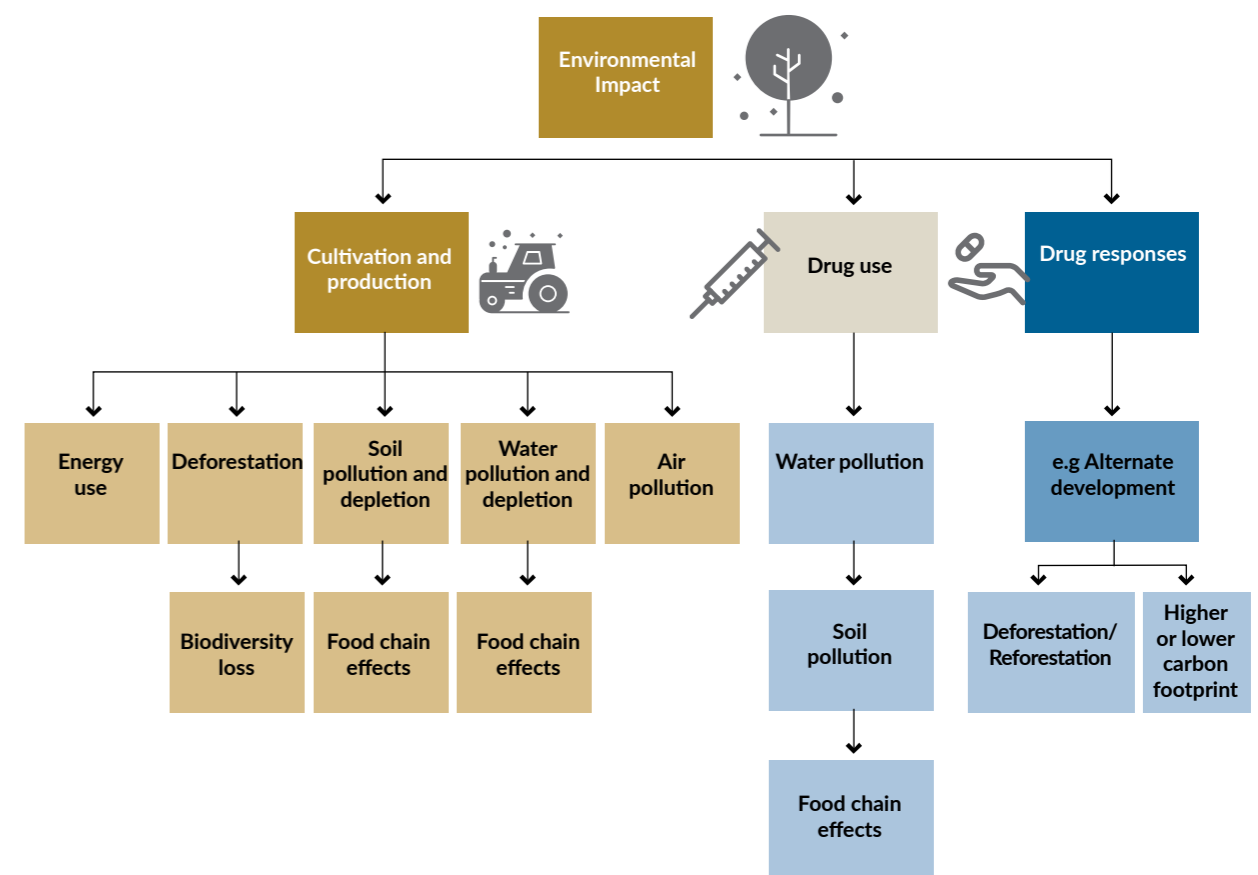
Environmental Impact

Cultivation and production

Drug use

Drug responses

Energy use

Deforestation

Soil pollution and depletion

Water pollution and depletion

Air pollution

Biodiversity loss

Food chain effects

Food chain effects

Water pollution

Soil pollution

Food chain effects

e.g Alternate development

Deforestation/ Reforestation

Higher or lower carbon footprint